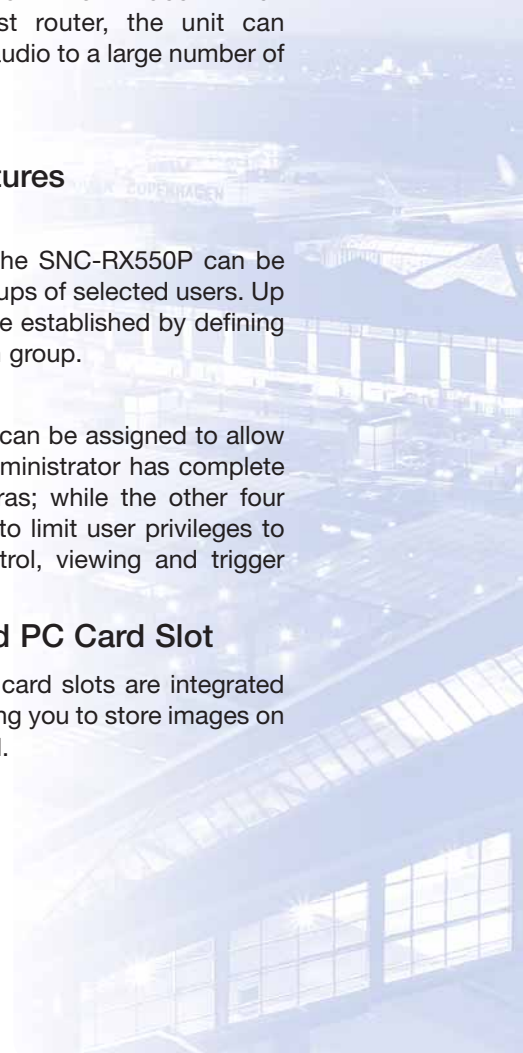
st router, the unit can udio to a large number of

tures

COPENHAGEN

he SNC-RX550P can be ups of selected users. Up e established by defining group.

can be assigned to allow ministrator has complete ras; while the other four to limit user privileges to trol, viewing and trigger

d PC Card Slot

card slots are integrated ng you to store images on l.